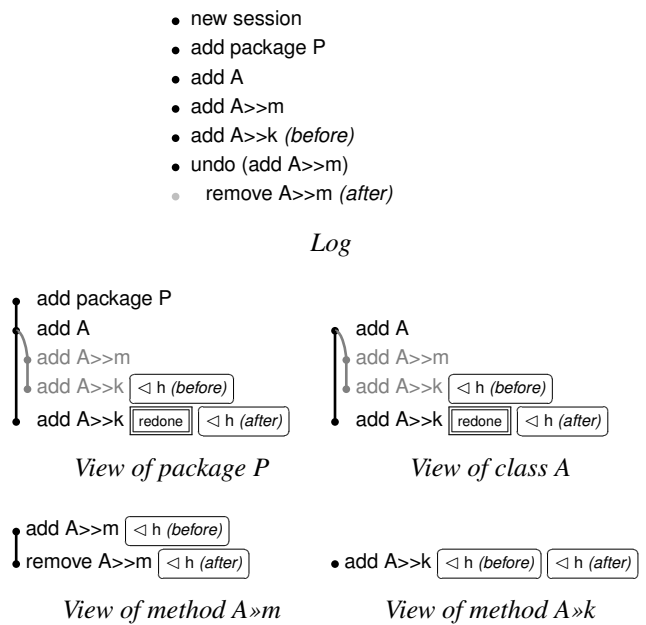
- new session
- add package P
- add A
- add A>>m
- add A>>k *(before)*
- undo (add A>>m)
- remove A>>m *(after)*

*Log*

add package P
add A
add A>>m
add A>>k ◁ h *(before)*
add A>>k redone ◁ h *(after)*

*View of package P*

add A
add A>>m
add A>>k ◁ h *(before)*
add A>>k redone ◁ h *(after)*

*View of class A*

add A>>m ◁ h *(before)*
remove A>>m ◁ h *(after)*

*View of method A»m*

add A>>k ◁ h *(before)* ◁ h *(after)*

*View of method A»k*